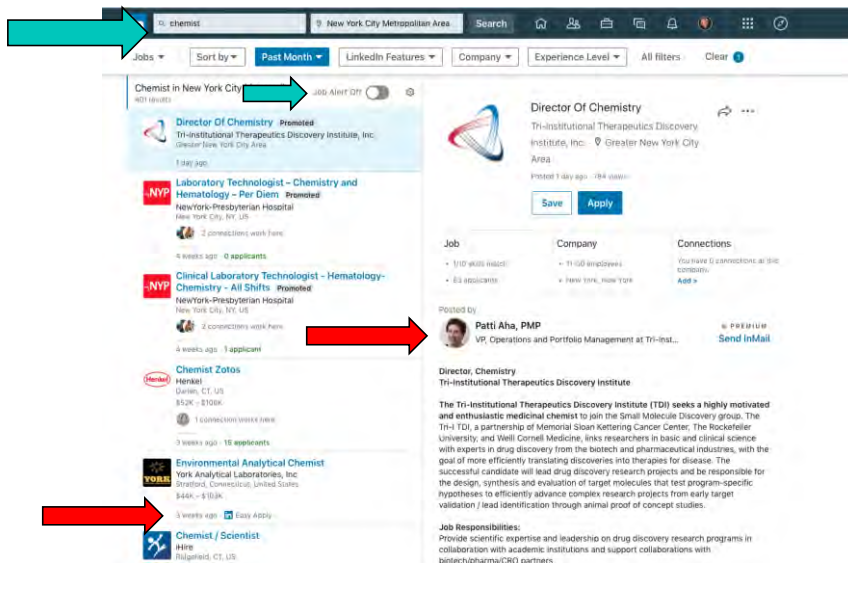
chemist | New York City Metropolitan Area | Search

Jobs | Sort by | Past Month | LinkedIn Features | Company | Experience Level | All filters | Clear 1

Chemist in New York City
401 results
Job Alert Off

Director Of Chemistry Promoted
Tri-Institutional Therapeutics Discovery Institute, Inc.
Greater New York City Area
1 day ago

Laboratory Technologist – Chemistry and Hematology – Per Diem Promoted
NewYork-Presbyterian Hospital
New York City, NY, US
2 connections work here
4 weeks ago · 0 applicants

Clinical Laboratory Technologist – Hematology-Chemistry – All Shifts Promoted
NewYork-Presbyterian Hospital
New York City, NY, US
2 connections work here
4 weeks ago · 1 applicant

Chemist Zotos
Henkel
Darien, CT, US
$52K – $106K
1 connection works here
3 weeks ago · 15 applicants

Environmental Analytical Chemist
York Analytical Laboratories, Inc
Stratford, Connecticut, United States
$44K – $103K
3 weeks ago · Easy Apply

Chemist / Scientist
iHire
Ridgefield, CT, US

Director Of Chemistry
Tri-Institutional Therapeutics Discovery Institute, Inc. Greater New York City Area
Posted 1 day ago · 184 views
Save | Apply

Job
1/10 skills match
83 applicants

Company
11-50 employees
New York, New York

Connections
You have 0 connections at this company
Add »

Posted by
Patti Aha, PMP
VP, Operations and Portfolio Management at Tri-Inst...
PREMIUM
Send InMail

Director, Chemistry
Tri-Institutional Therapeutics Discovery Institute

The Tri-Institutional Therapeutics Discovery Institute (TDI) seeks a highly motivated and enthusiastic medicinal chemist to join the Small Molecule Discovery group. The Tri-I TDI, a partnership of Memorial Sloan Kettering Cancer Center, The Rockefeller University, and Weill Cornell Medicine, links researchers in basic and clinical science with experts in drug discovery from the biotech and pharmaceutical industries, with the goal of more efficiently translating discoveries into therapies for disease. The successful candidate will lead drug discovery research projects and be responsible for the design, synthesis and evaluation of target molecules that test program-specific hypotheses to efficiently advance complex research projects from early target validation / lead identification through animal proof of concept studies.

Job Responsibilities:
Provide scientific expertise and leadership on drug discovery research programs in collaboration with academic institutions and support collaborations with biotech/pharma/CRO partners